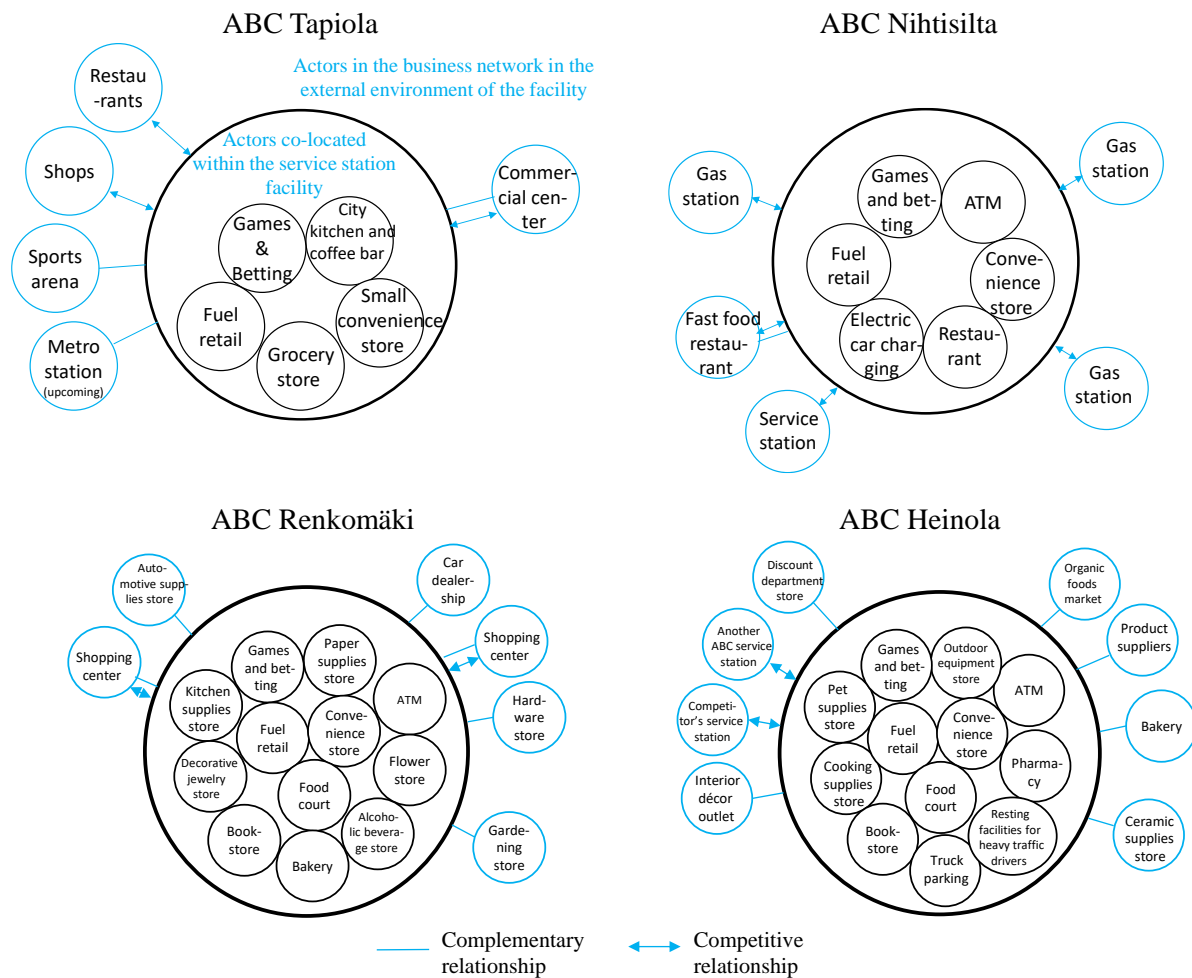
ABC Tapiola

Actors in the business network in the external environment of the facility

Actors co-located within the service station facility

Restaurants

Shops

Sports arena

Metro station (upcoming)

Commercial center

Games & Betting

City kitchen and coffee bar

Fuel retail

Small convenience store

Grocery store

ABC Nihtisilta

Gas station

Gas station

Gas station

Fast food restaurant

Service station

Games and betting

ATM

Fuel retail

Convenience store

Electric car charging

Restaurant

ABC Renkomäki

Automotive supplies store

Shopping center

Car dealership

Shopping center

Hardware store

Gardening store

Games and betting

Paper supplies store

Kitchen supplies store

ATM

Fuel retail

Convenience store

Decorative jewelry store

Flower store

Food court

Bookstore

Alcoholic beverage store

Bakery

ABC Heinola

Discount department store

Organic foods market

Another ABC service station

Product suppliers

Competitor's service station

Bakery

Interior décor outlet

Ceramic supplies store

Games and betting

Outdoor equipment store

ATM

Pet supplies store

Fuel retail

Convenience store

Cooking supplies store

Pharmacy

Food court

Bookstore

Resting facilities for heavy traffic drivers

Truck parking

Complementary relationship

Competitive relationship